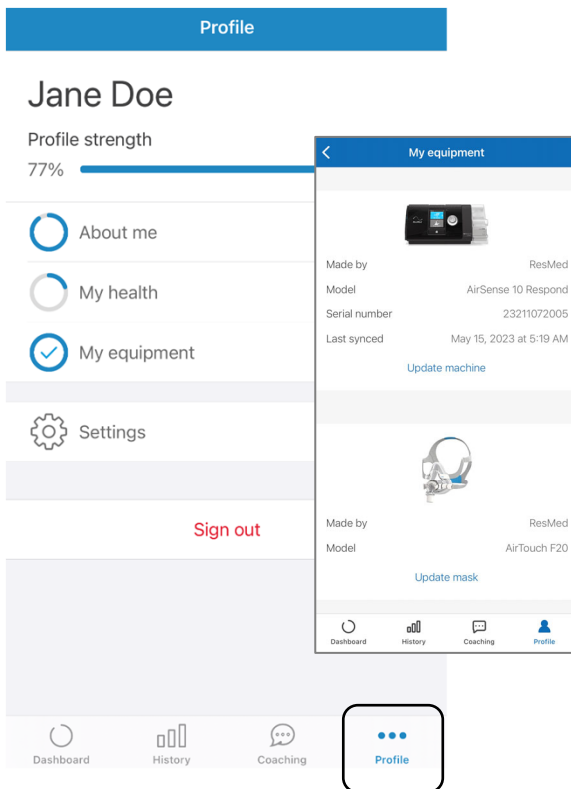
Profile

Jane Doe

Profile strength

77%

About me

My health

My equipment

Settings

Sign out

Dashboard History Coaching Profile

My equipment

Made by ResMed
Model AirSense 10 Respond
Serial number 23211072005
Last synced May 15, 2023 at 5:19 AM

Update machine

Made by ResMed
Model AirTouch F20

Update mask

Dashboard History Coaching Profile